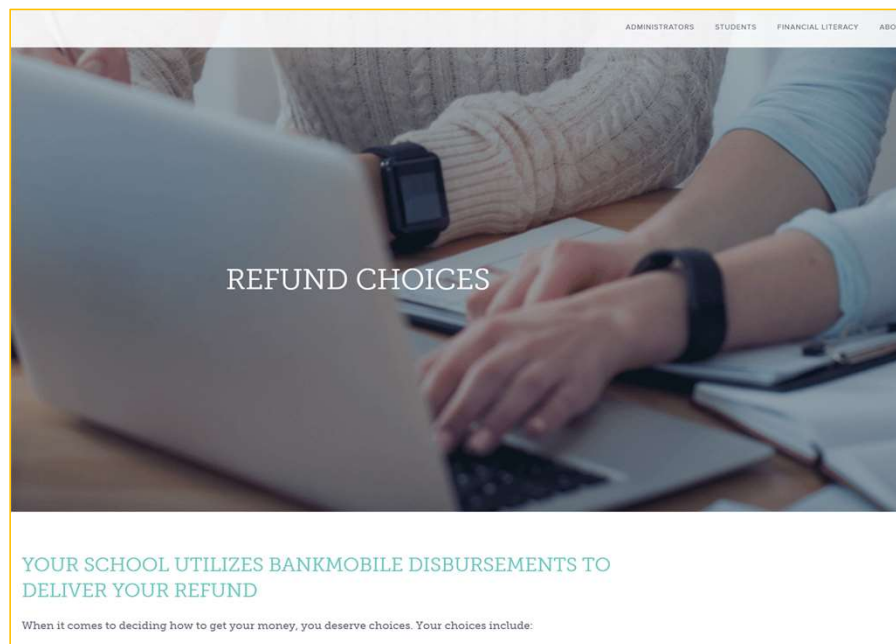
ADMINISTRATORS STUDENTS FINANCIAL LITERACY ABO

REFUND CHOICES

YOUR SCHOOL UTILIZES BANKMOBILE DISBURSEMENTS TO DELIVER YOUR REFUND

When it comes to deciding how to get your money, you deserve choices. Your choices include: